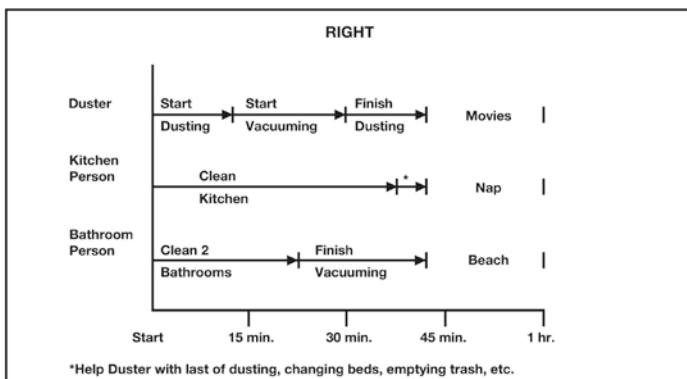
RIGHT

Duster
Start Dusting
Start Vacuuming
Finish Dusting
Movies

Kitchen Person
Clean Kitchen
*
Nap

Bathroom Person
Clean 2 Bathrooms
Finish Vacuuming
Beach

Start
15 min.
30 min.
45 min.
1 hr.

*Help Duster with last of dusting, changing beds, emptying trash, etc.